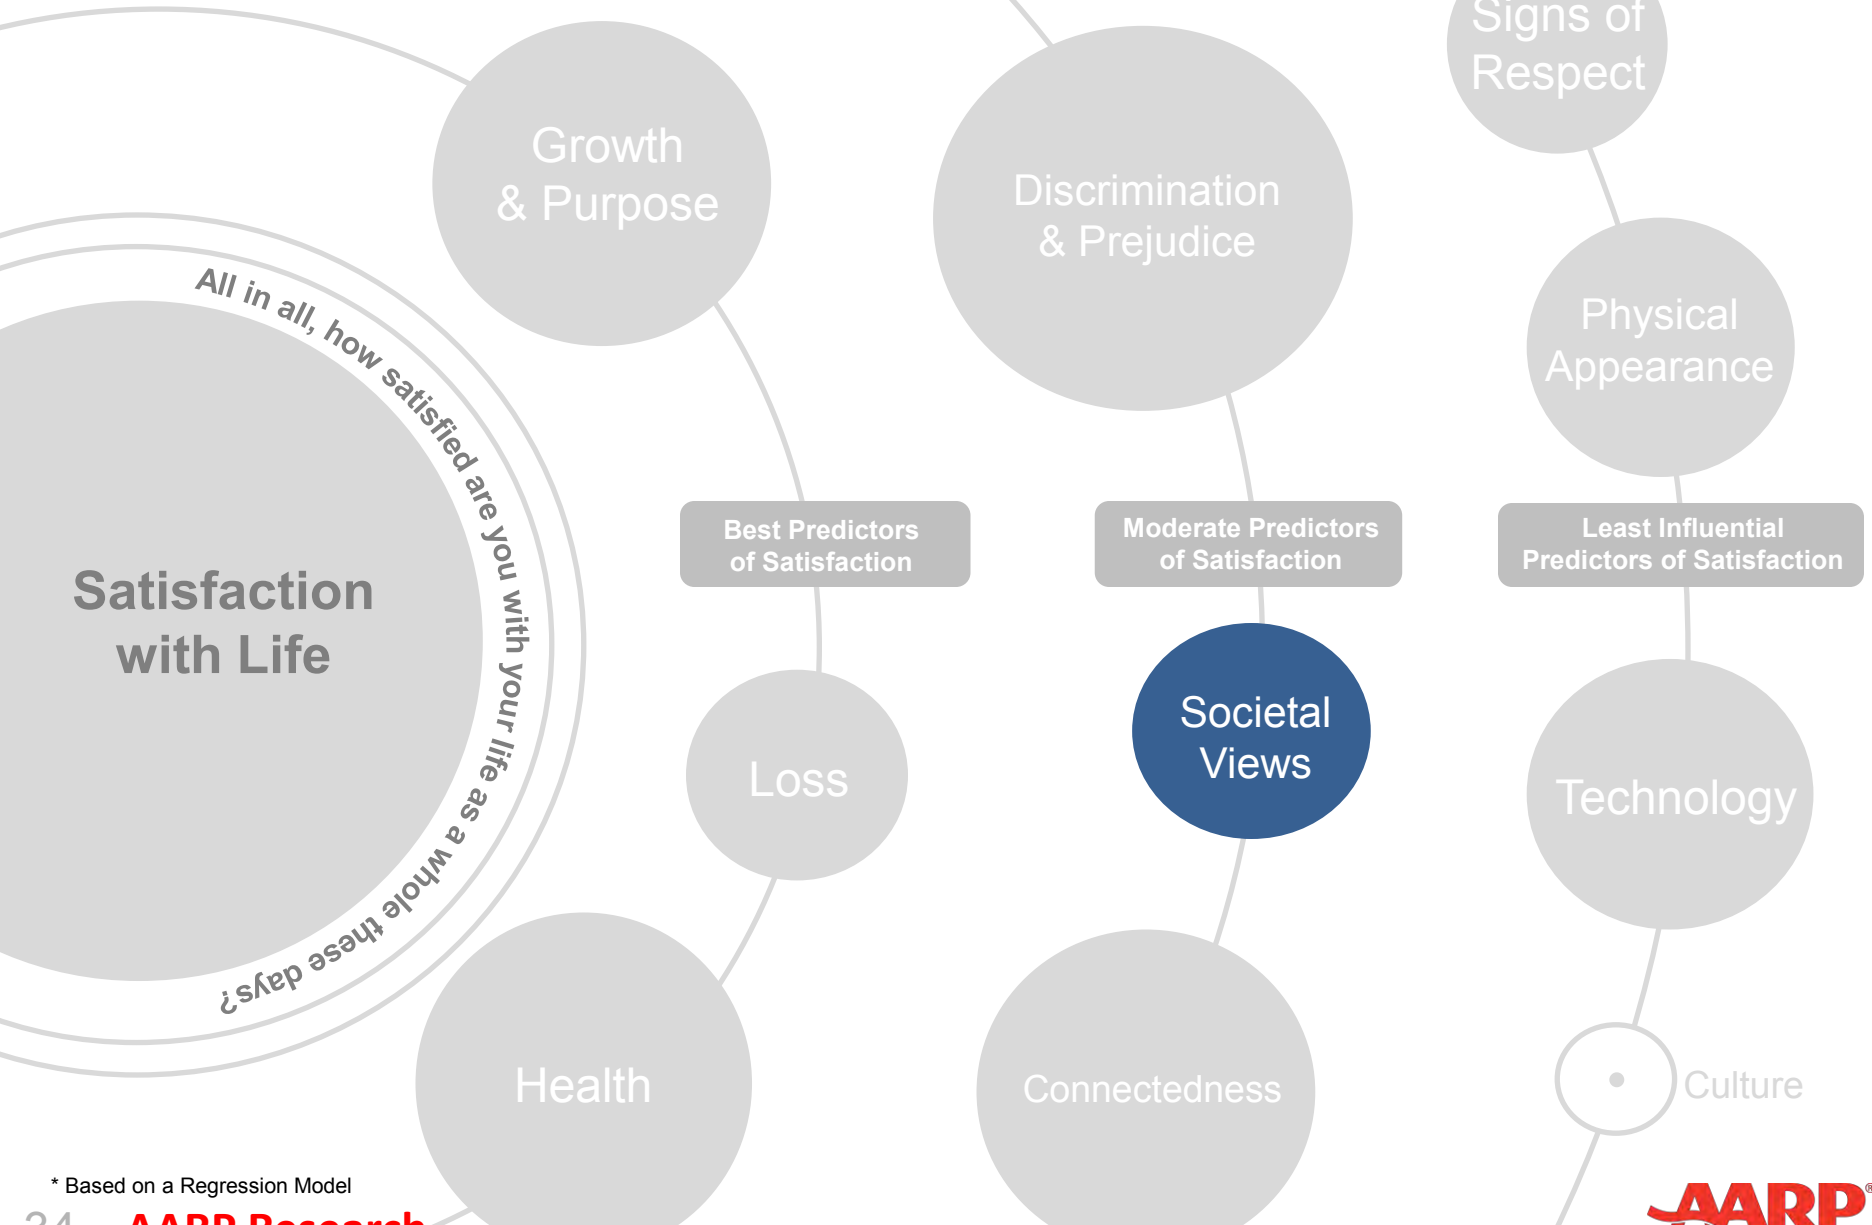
Satisfaction with Life

All in all, how satisfied are you with your life as a whole these days?

Growth & Purpose

Best Predictors of Satisfaction

Loss

Health

Discrimination & Prejudice

Moderate Predictors of Satisfaction

Societal Views

Connectedness

Signs of Respect

Physical Appearance

Least Influential Predictors of Satisfaction

Technology

Culture

* Based on a Regression Model

24 AARP Research

AARP